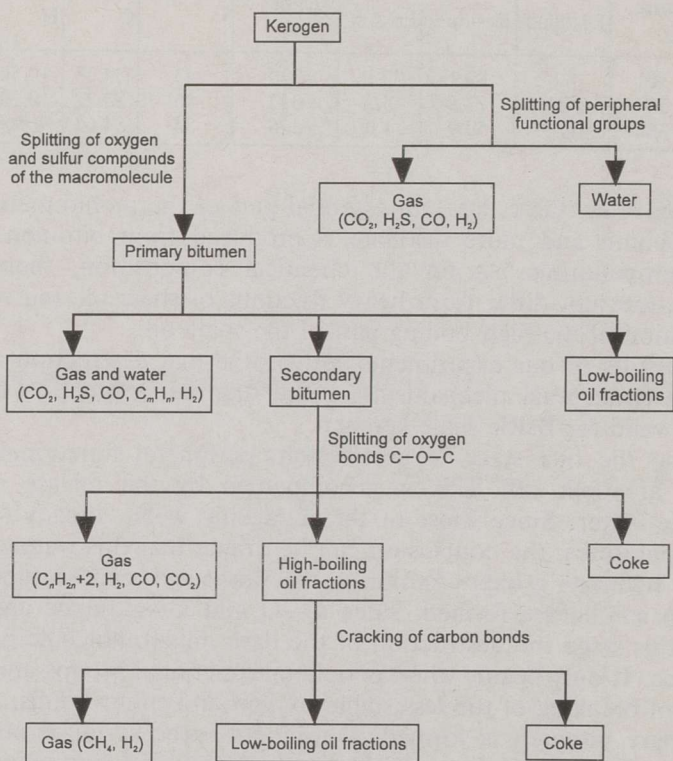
Kerogen

Splitting of peripheral functional groups

Splitting of oxygen and sulfur compounds of the macromolecule

Gas ($CO_2$, $H_2S$, CO, $H_2$)

Water

Primary bitumen

Gas and water ($CO_2$, $H_2S$, CO, $C_mH_n$, $H_2$)

Secondary bitumen

Low-boiling oil fractions

Splitting of oxygen bonds C—O—C

Gas ($C_nH_{2n}$+2, $H_2$, CO, $CO_2$)

High-boiling oil fractions

Coke

Cracking of carbon bonds

Gas ($CH_4$, $H_2$)

Low-boiling oil fractions

Coke